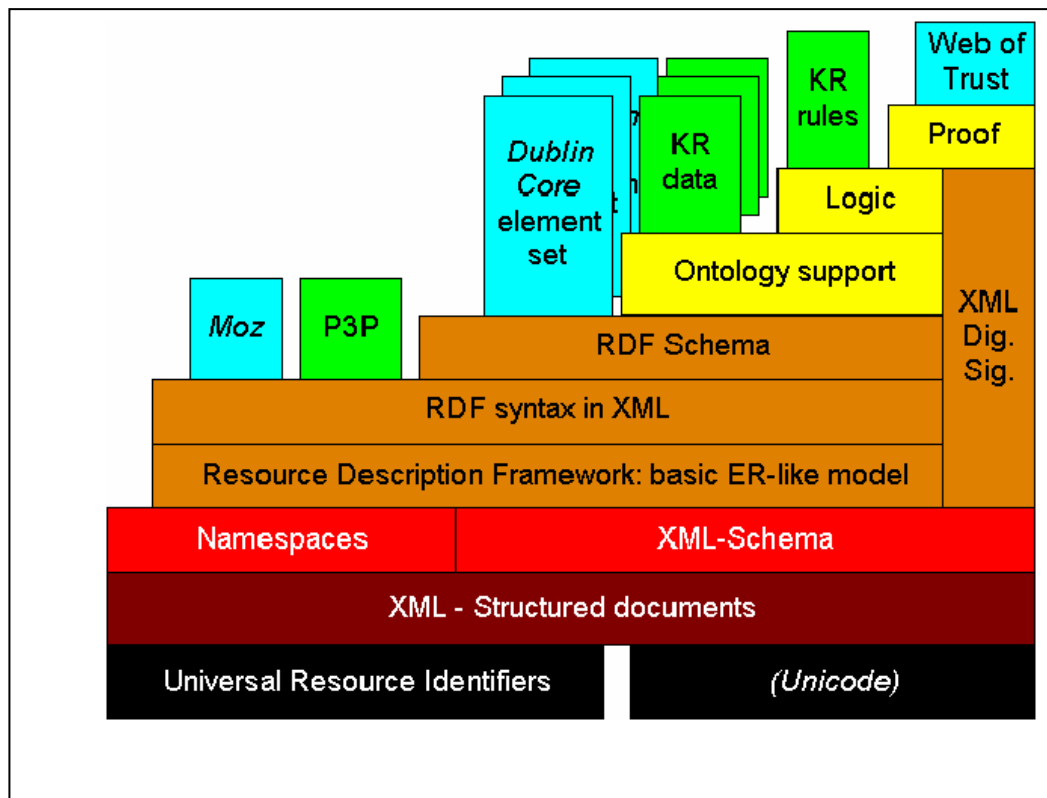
Web of Trust

KR rules

Proof

Dublin Core element set

KR data

Logic

Ontology support

Moz

P3P

RDF Schema

XML Dig. Sig.

RDF syntax in XML

Resource Description Framework: basic ER-like model

Namespaces

XML-Schema

XML - Structured documents

Universal Resource Identifiers

(Unicode)